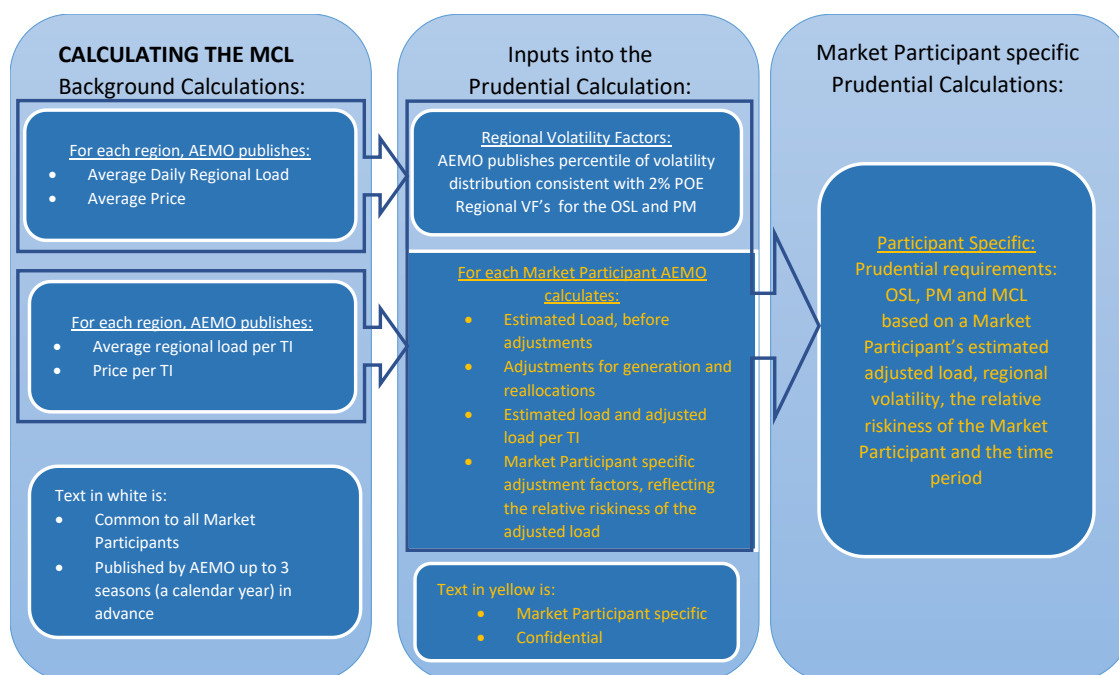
CALCULATING THE MCL
Background Calculations:

For each region, AEMO publishes:
- Average Daily Regional Load
- Average Price

For each region, AEMO publishes:
- Average regional load per TI
- Price per TI

Text in white is:
- Common to all Market Participants
- Published by AEMO up to 3 seasons (a calendar year) in advance

Inputs into the Prudential Calculation:

Regional Volatility Factors:
AEMO publishes percentile of volatility distribution consistent with 2% POE Regional VF's for the OSL and PM

For each Market Participant AEMO calculates:
- Estimated Load, before adjustments
- Adjustments for generation and reallocations
- Estimated load and adjusted load per TI
- Market Participant specific adjustment factors, reflecting the relative riskiness of the adjusted load

Text in yellow is:
- Market Participant specific
- Confidential

Market Participant specific Prudential Calculations:

Participant Specific:
Prudential requirements: OSL, PM and MCL based on a Market Participant's estimated adjusted load, regional volatility, the relative riskiness of the Market Participant and the time period